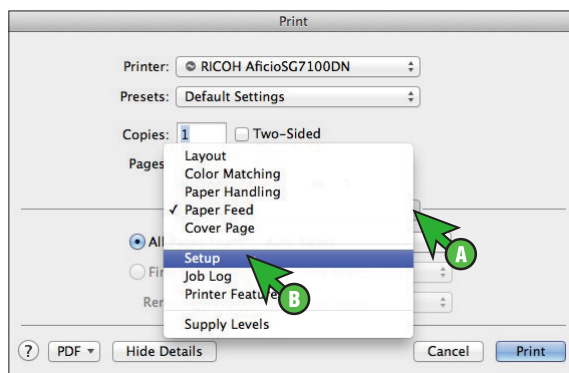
Print

Printer: RICOH AficioSG7100DN

Presets: Default Settings

Copies: 1 Two-Sided

Pages

Layout
Color Matching
Paper Handling
✓ Paper Feed
Cover Page

All

Fir

Rer

Setup
Job Log
Printer Feature

Supply Levels

A

B

?

PDF

Hide Details

Cancel

Print